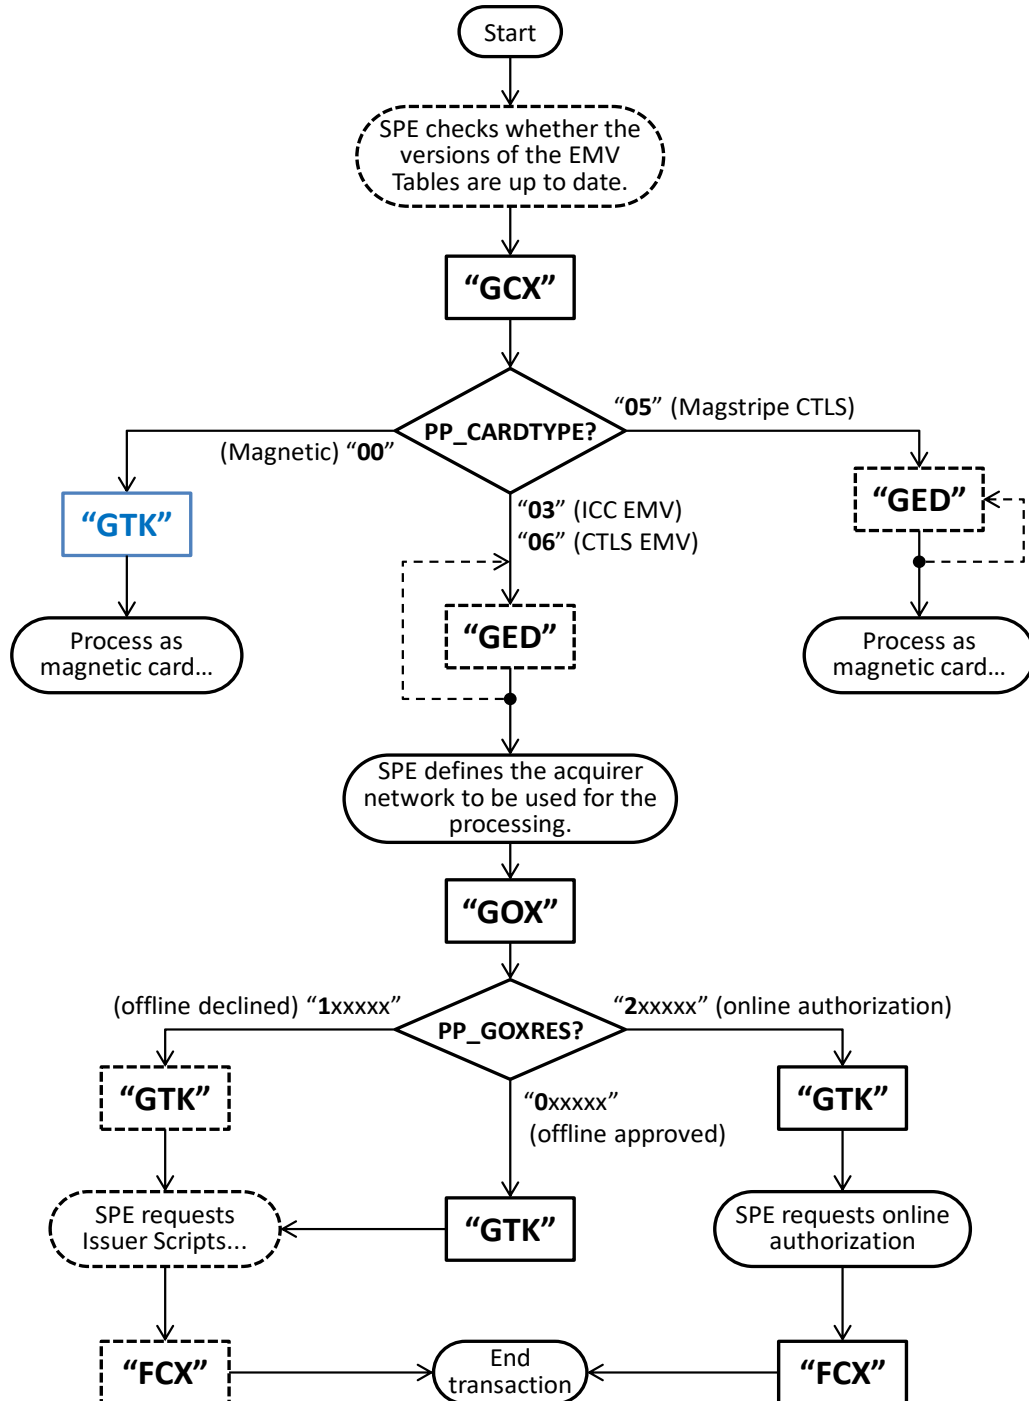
Start

SPE checks whether the versions of the EMV Tables are up to date.

"GCX"

PP_CARDTYPE?

(Magnetic) "00"

"05" (Magstripe CTLS)

"GTK"

Process as magnetic card...

"03" (ICC EMV)
"06" (CTLS EMV)

"GED"

"GED"

Process as magnetic card...

SPE defines the acquirer network to be used for the processing.

"GOX"

(offline declined) "1xxxxx"

PP_GOXRES?

"2xxxxx" (online authorization)

"GTK"

"0xxxxx"
(offline approved)

"GTK"

SPE requests Issuer Scripts...

"GTK"

SPE requests online authorization

"FCX"

End transaction

"FCX"